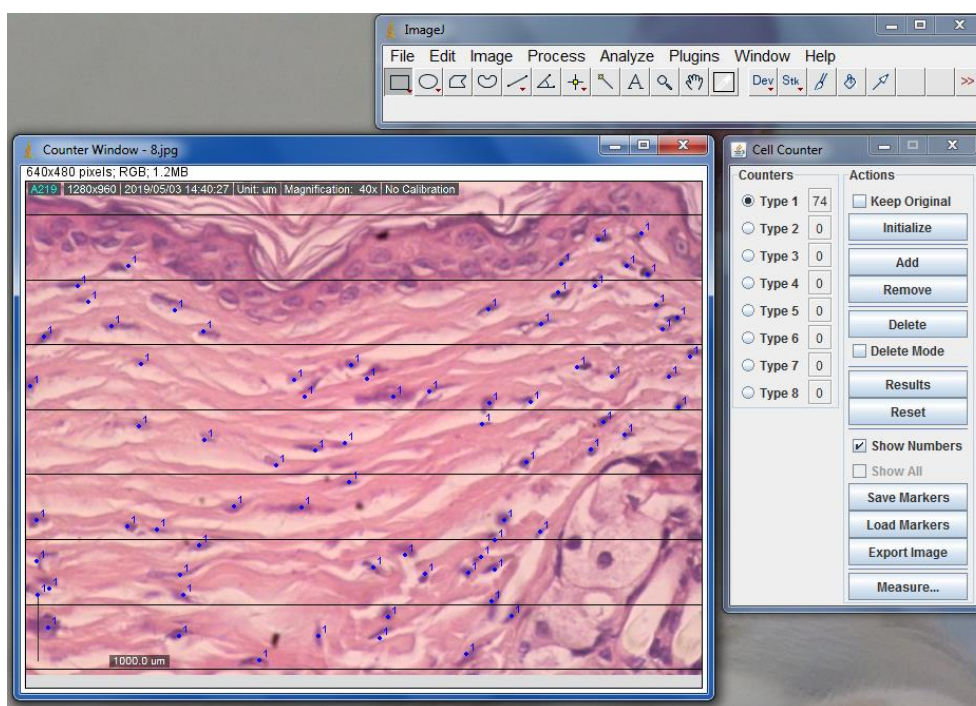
ImageJ

File Edit Image Process Analyze Plugins Window Help

Dev Stk >>

Counter Window - 8.jpg

640x480 pixels; RGB; 1.2MB

A219 1280x960 2019/05/03 14:40:27 Unit: um Magnification: 40x No Calibration

1000.0 um

Cell Counter

Counters

Type 1 74
Type 2 0
Type 3 0
Type 4 0
Type 5 0
Type 6 0
Type 7 0
Type 8 0

Actions

Keep Original
Initialize
Add
Remove
Delete
Delete Mode
Results
Reset
Show Numbers
Show All
Save Markers
Load Markers
Export Image
Measure...